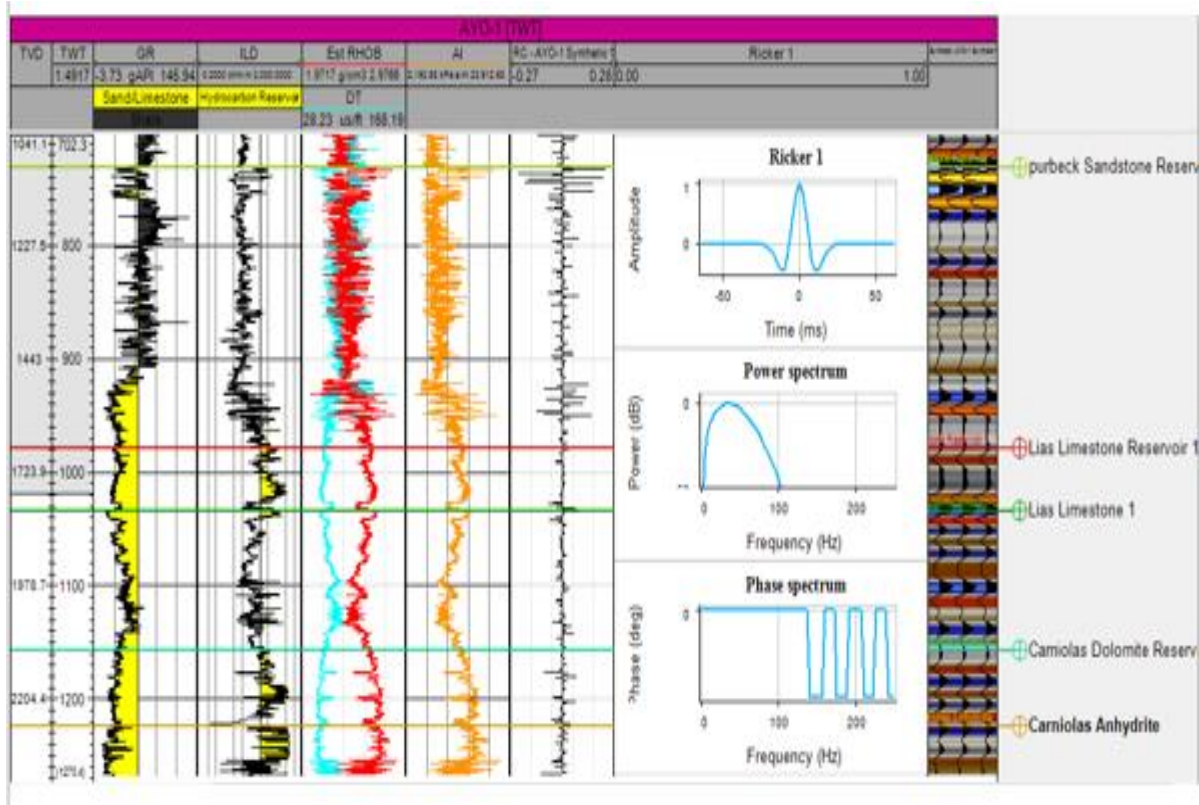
AYO-1 [TWT]

| TVD | TWT | GR | ILD | Est RHOB | AI | RC - AYO-1 Synthetic 1 | Ricker 1 | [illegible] |
|---|---|---|---|---|---|---|---|---|
| | 1.4917 | -3.73 gAPI 145.94 | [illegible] | 1.9717 g/cm3 2.9766 | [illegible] | -0.27 0.28 | 0.00 1.00 | |
| | | Sand/Limestone | Hydrocarbon Reserve | DT | | | | |
| | | Shale | | 28.23 us/ft 168.19 | | | | |

1041.1 702.3
1227.5 800
1443 900
1723.9 1000
1978.7 1100
2204.4 1200
1270.4

Ricker 1
Amplitude
1
0
-50
0
50
Time (ms)

Power spectrum
Power (dB)
0
0
100
200
Frequency (Hz)

Phase spectrum
Phase (deg)
0
0
100
200
Frequency (Hz)

purbeck Sandstone Reserv
Lias Limestone Reservoir 1
Lias Limestone 1
Camiolas Dolomite Reserv
Carniolas Anhydrite